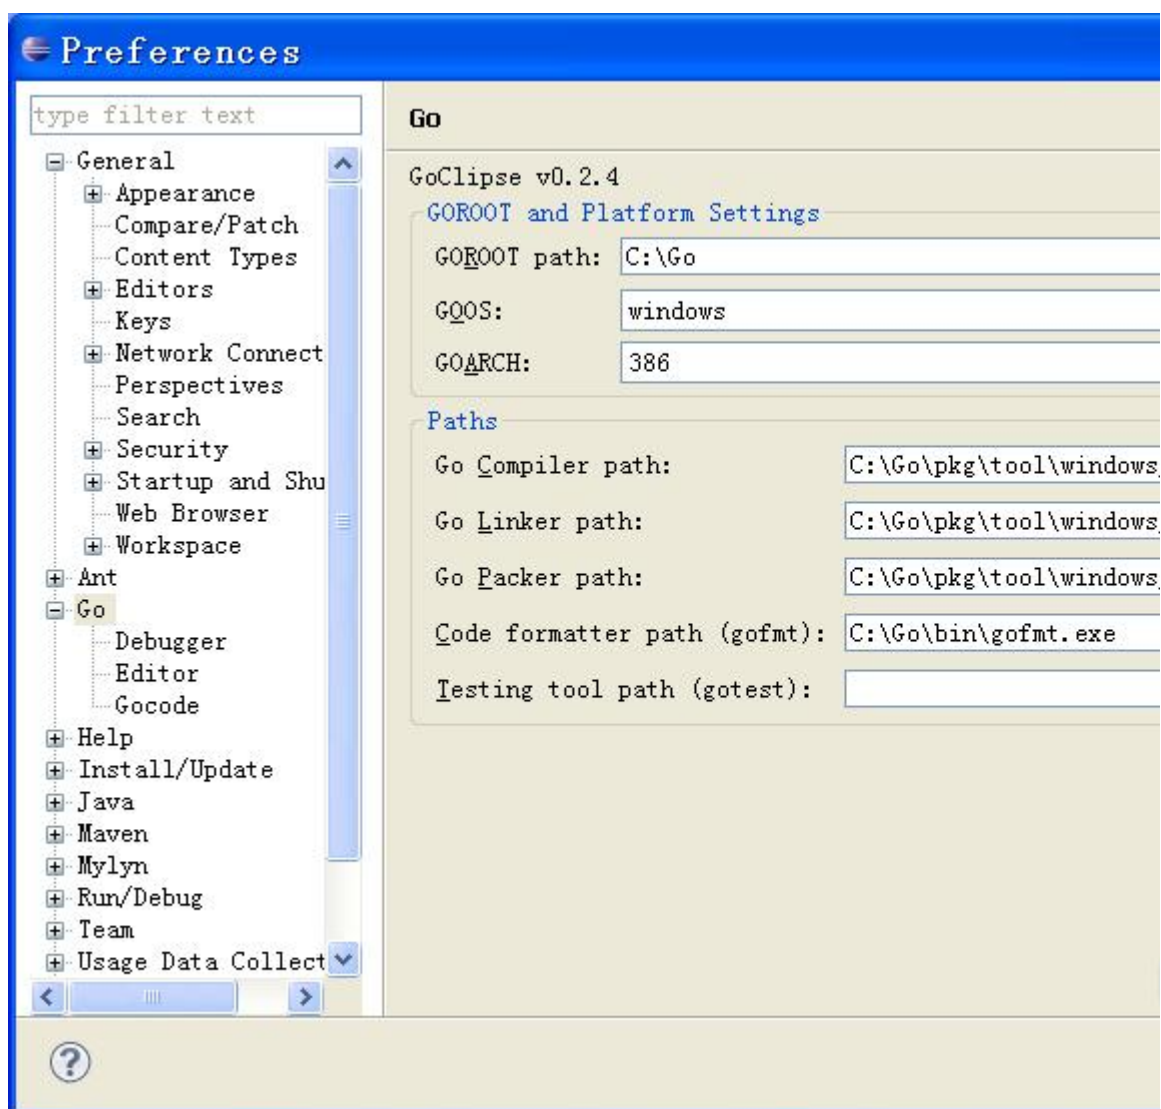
Preferences

type filter text

General
Appearance
Compare/Patch
Content Types
Editors
Keys
Network Connect
Perspectives
Search
Security
Startup and Shu
Web Browser
Workspace
Ant
Go
Debugger
Editor
Gocode
Help
Install/Update
Java
Maven
Mylyn
Run/Debug
Team
Usage Data Collect

Go

GoClipse v0.2.4

GOROOT and Platform Settings

GOROOT path: C:\Go

GOOS: windows

GOARCH: 386

Paths

Go Compiler path: C:\Go\pkg\tool\windows_

Go Linker path: C:\Go\pkg\tool\windows_

Go Packer path: C:\Go\pkg\tool\windows_

Code formatter path (gofmt): C:\Go\bin\gofmt.exe

Testing tool path (gotest):

?